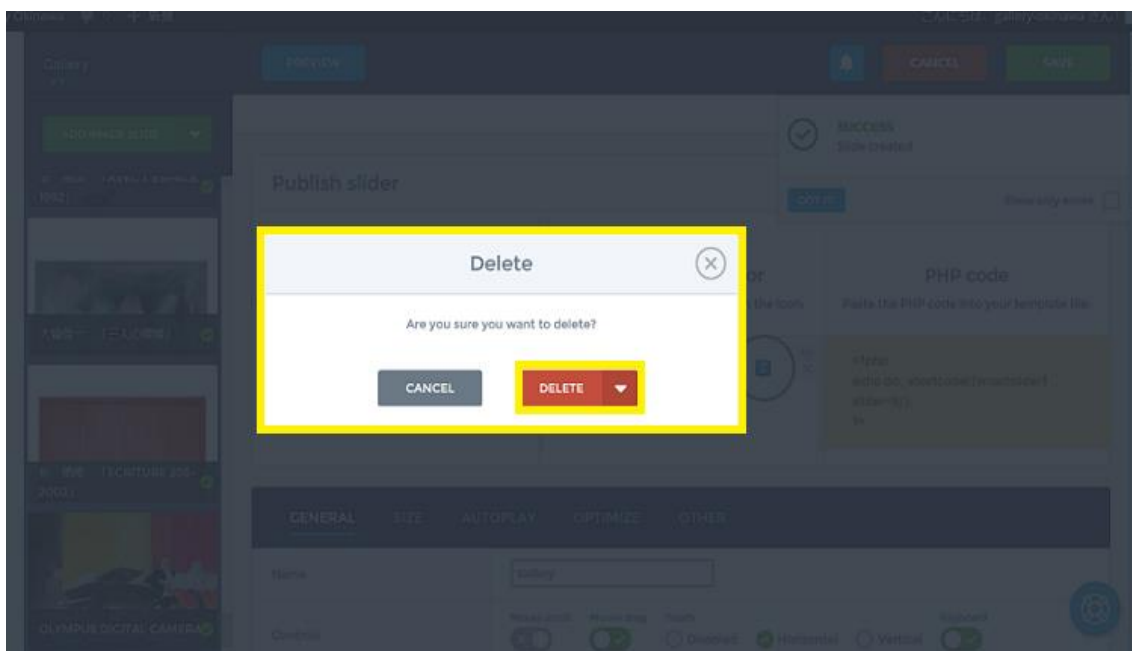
Delete

Are you sure you want to delete?

CANCEL

DELETE

PREVIEW

CANCEL

SAVE

SUCCESS
Slide created

GOT IT

Publish slider

PHP code

Paste the PHP code into your template file.

GENERAL SIZE AUTOPLAY OPTIMIZE OTHER

Name

Gallery

Controls

Horizontal

Vertical

OLYMPUS DIGITAL CAMERA